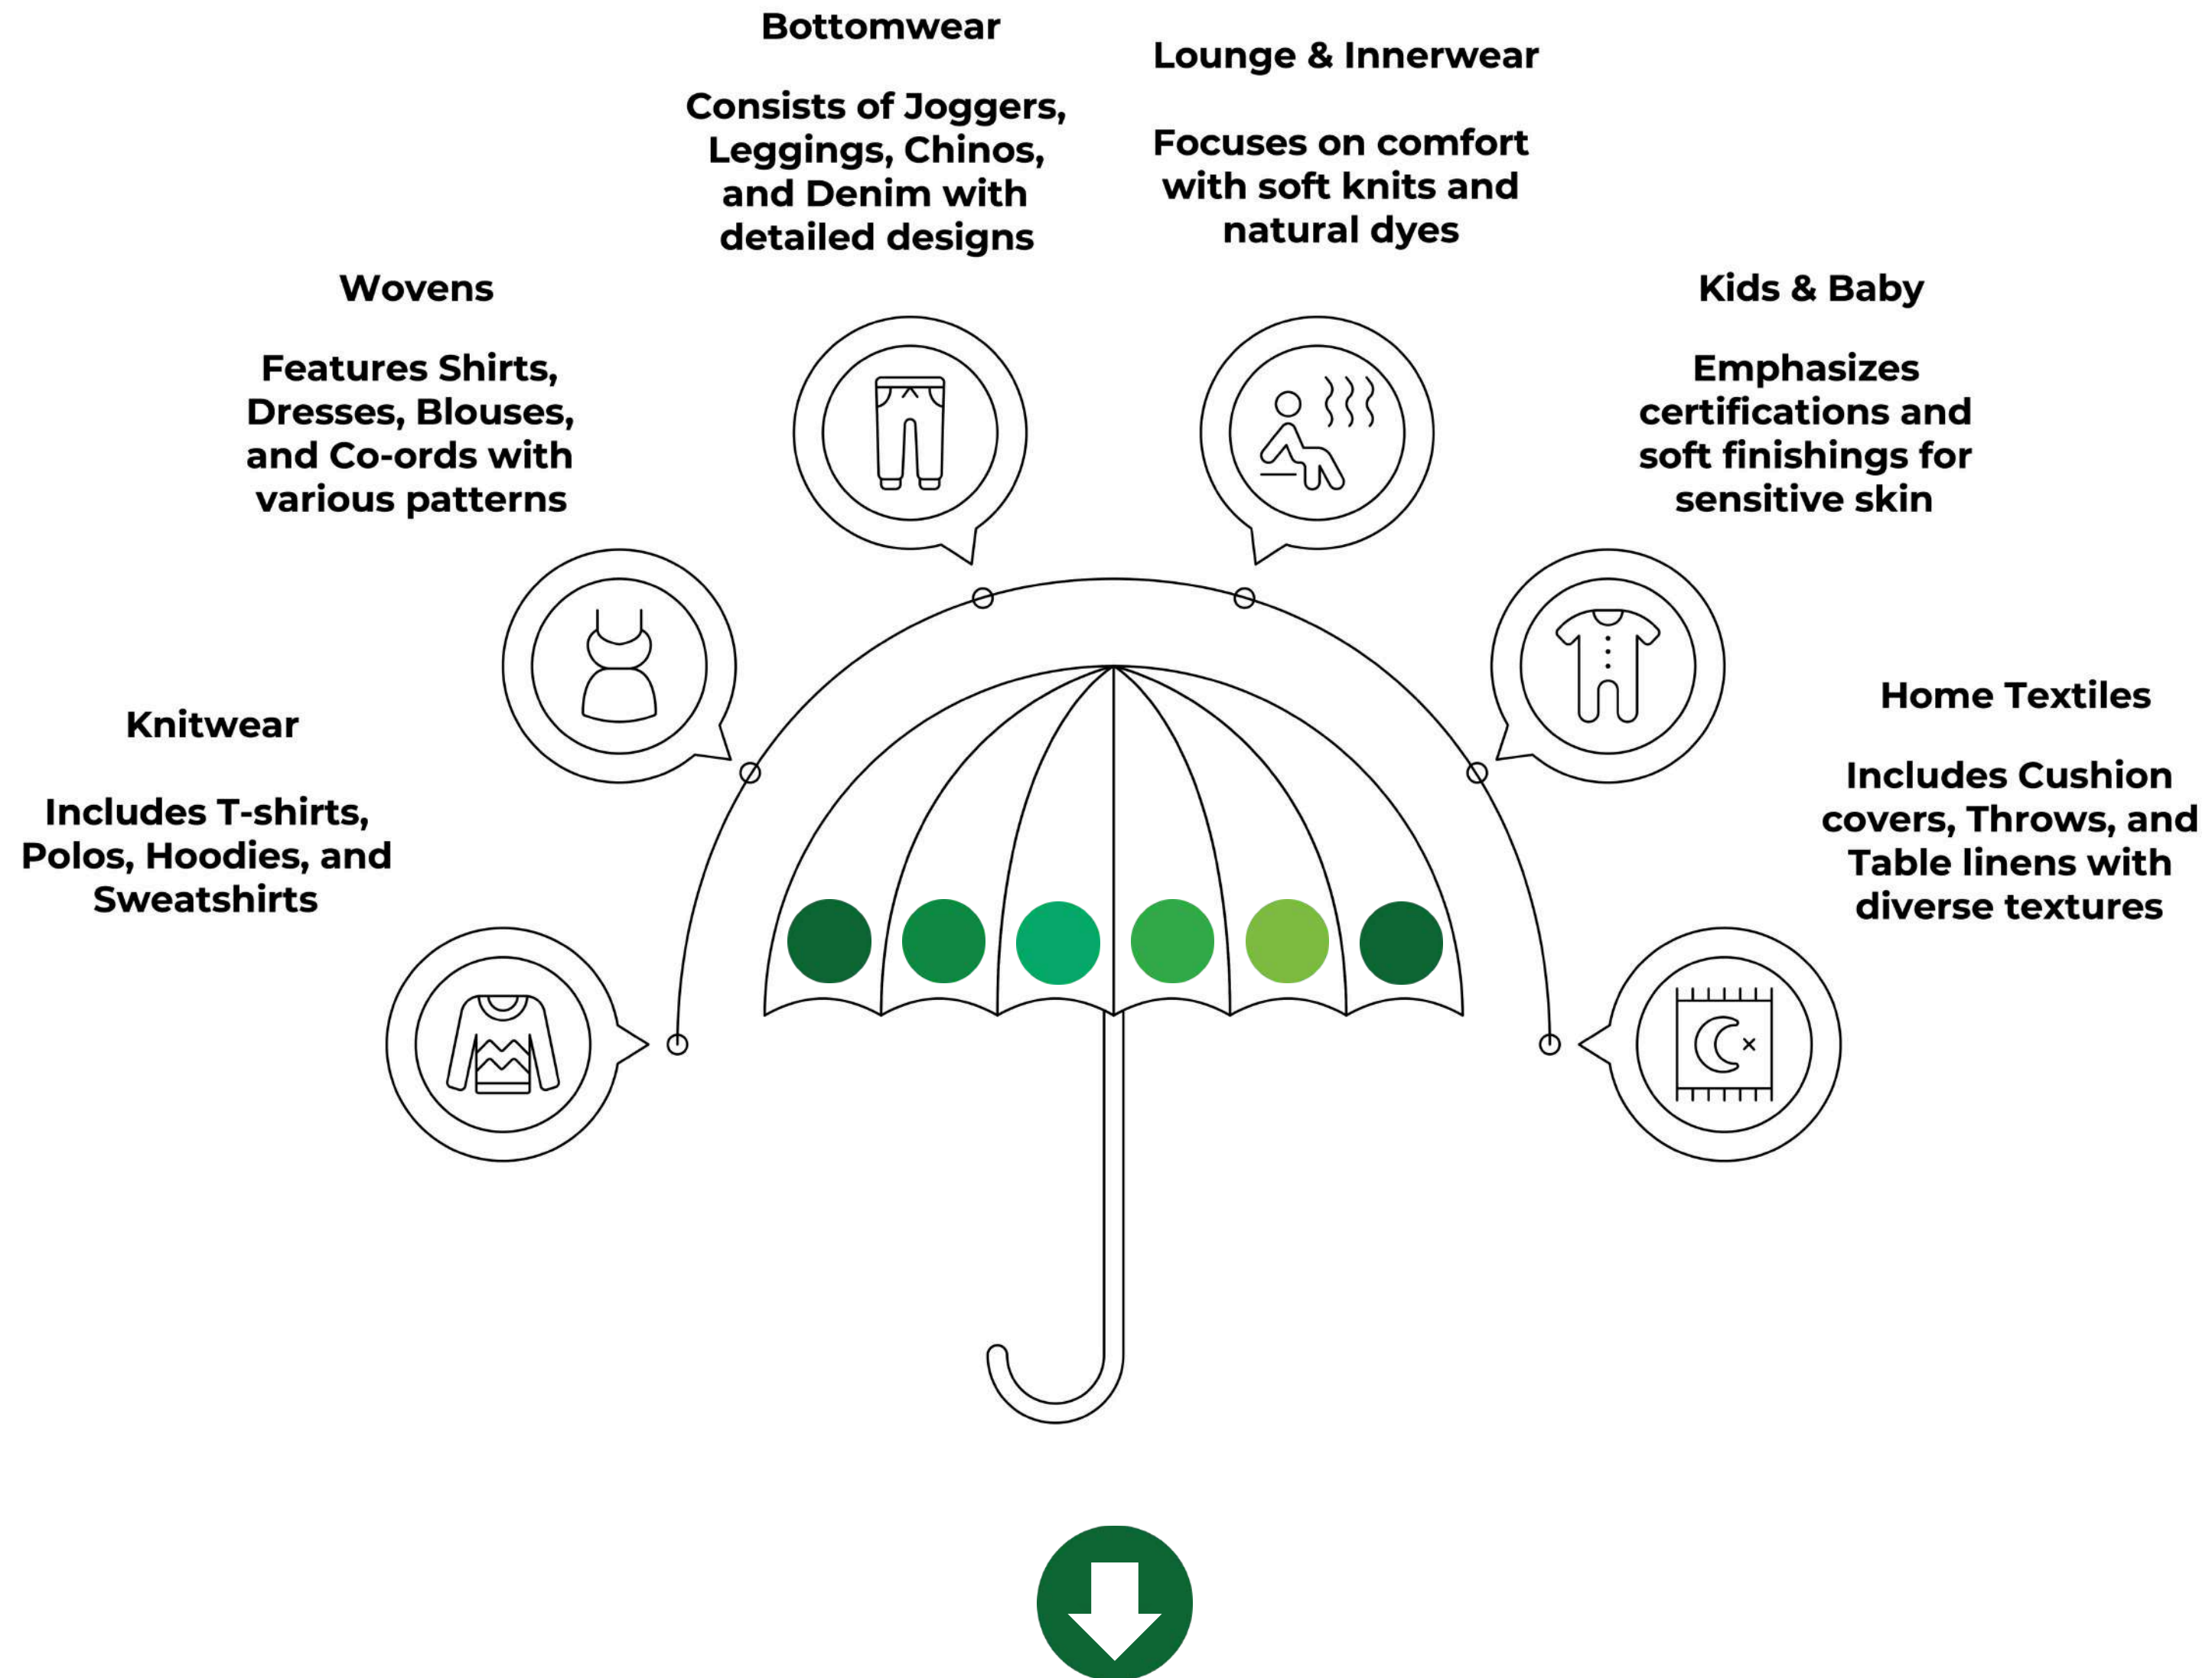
Knitwear

Includes T-shirts, Polos, Hoodies, and Sweatshirts

Wovens

Features Shirts, Dresses, Blouses, and Co-ords with various patterns

Bottomwear

Consists of Joggers, Leggings, Chinos, and Denim with detailed designs

Lounge & Innerwear

Focuses on comfort with soft knits and natural dyes

Kids & Baby

Emphasizes certifications and soft finishings for sensitive skin

Home Textiles

Includes Cushion covers, Throws, and Table linens with diverse textures